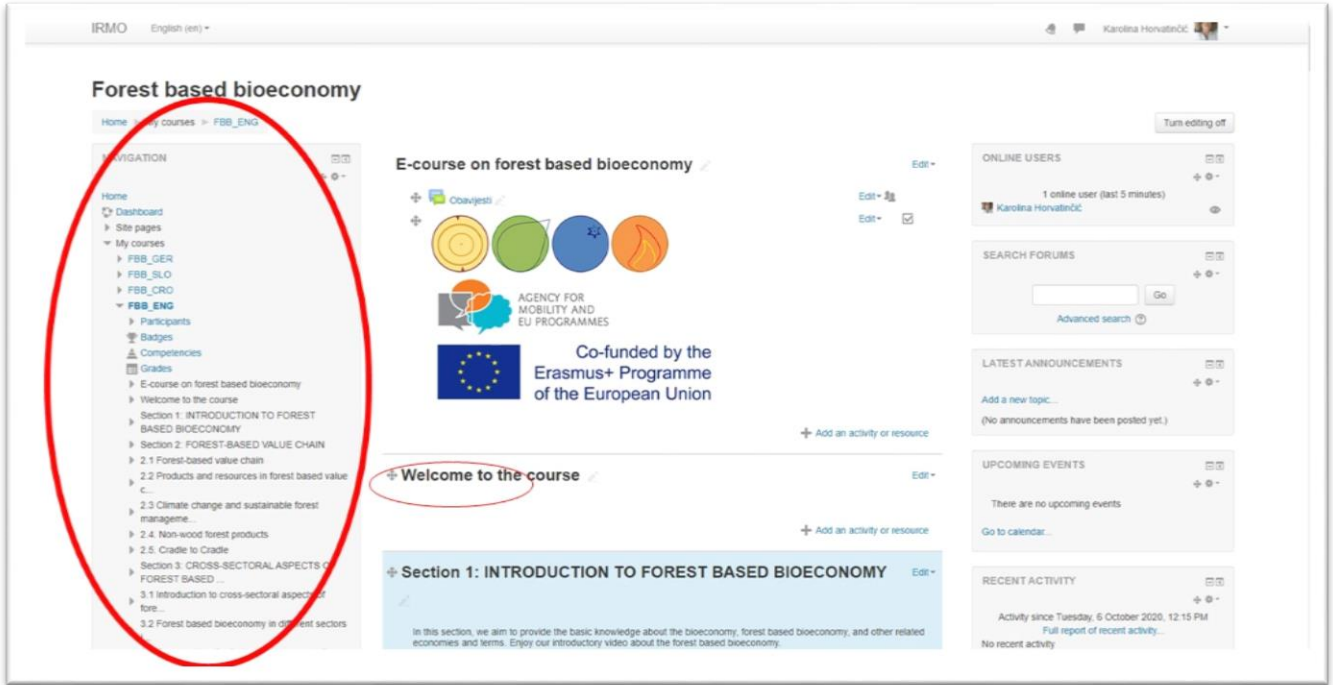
IRMO English (en)

Karolina Horvatinčić

Forest based bioeconomy

Home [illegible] courses ► FBB_ENG

Turn editing off

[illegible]VIGATION

Home
Dashboard
Site pages
My courses
FBB_GER
FBB_SLO
FBB_CRO
FBB_ENG
Participants
Badges
Competencies
Grades
E-course on forest based bioeconomy
Welcome to the course
Section 1: INTRODUCTION TO FOREST BASED BIOECONOMY
Section 2: FOREST-BASED VALUE CHAIN
2.1 Forest-based value chain
2.2 Products and resources in forest based value c...
2.3 Climate change and sustainable forest manageme...
2.4. Non-wood forest products
2.5. Cradle to Cradle
Section 3: CROSS-SECTORAL ASPECTS O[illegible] FOREST BASED ...
3.1 Introduction to cross-sectoral aspect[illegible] fore...
3.2 Forest based bioeconomy in different sectors

E-course on forest based bioeconomy

Edit

Obavijesti

Edit

Edit

AGENCY FOR MOBILITY AND EU PROGRAMMES

Co-funded by the Erasmus+ Programme of the European Union

Add an activity or resource

Welcome to the course

Edit

Add an activity or resource

Section 1: INTRODUCTION TO FOREST BASED BIOECONOMY

Edit

In this section, we aim to provide the basic knowledge about the bioeconomy, forest based bioeconomy, and other related economies and terms. Enjoy our introductory video about the forest based bioeconomy.

ONLINE USERS

1 online user (last 5 minutes)
Karolina Horvatinčić

SEARCH FORUMS

Go

Advanced search

LATEST ANNOUNCEMENTS

Add a new topic...
(No announcements have been posted yet.)

UPCOMING EVENTS

There are no upcoming events

Go to calendar...

RECENT ACTIVITY

Activity since Tuesday, 6 October 2020, 12:15 PM
Full report of recent activity...
No recent activity